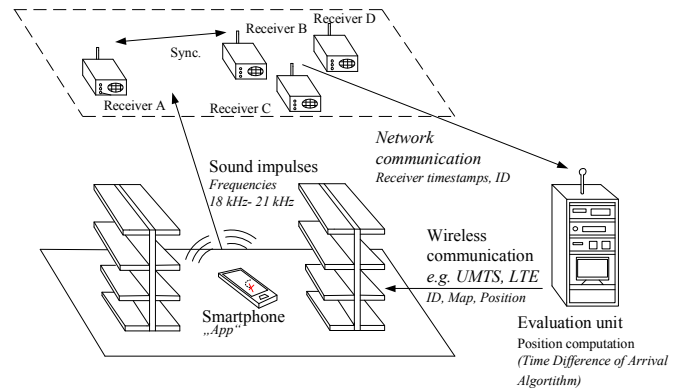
Receiver D

Receiver B

Sync.

Receiver A

Receiver C

Network communication

Receiver timestamps, ID

Sound impulses

Frequencies 18 kHz- 21 kHz

Wireless communication

e.g. UMTS, LTE

ID, Map, Position

Smartphone

„App"

Evaluation unit

Position computation

(Time Difference of Arrival Algortithm)